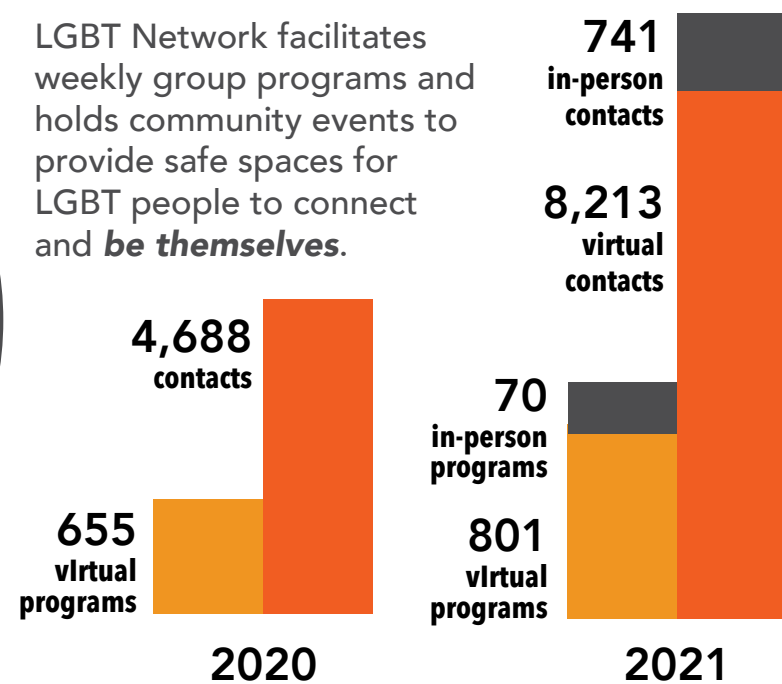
LGBT Network facilitates weekly group programs and holds community events to provide safe spaces for LGBT people to connect and ***be themselves***.

4,688
contacts

655
vIrtual
programs

2020

741
in-person
contacts

8,213
virtual
contacts

70
in-person
programs

801
vIrtual
programs

2021